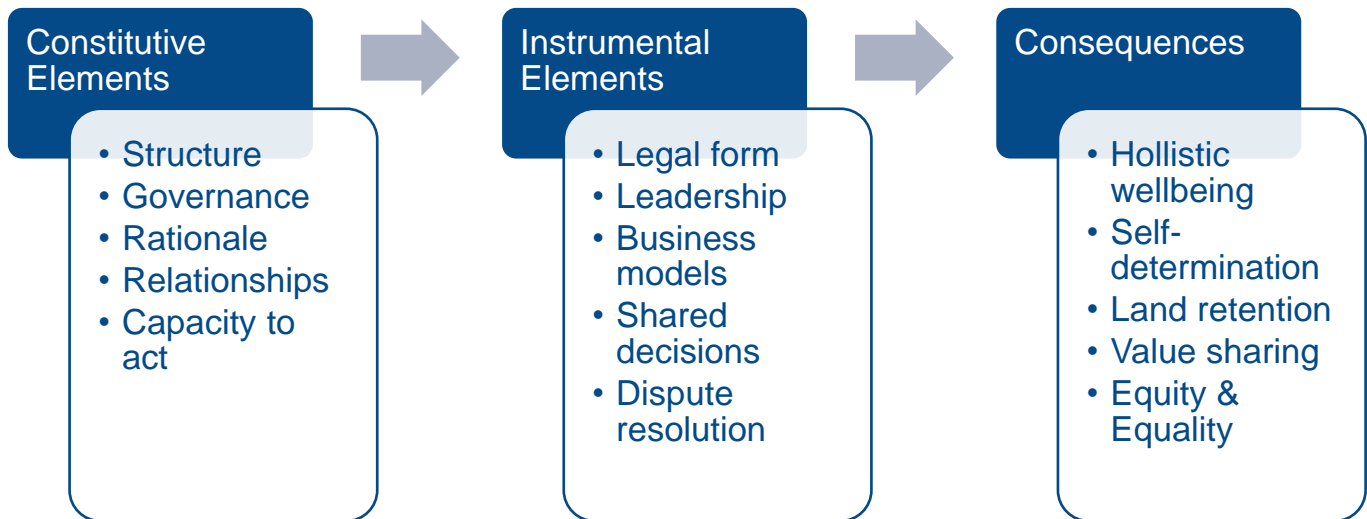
Constitutive Elements

- Structure
- Governance
- Rationale
- Relationships
- Capacity to act

Instrumental Elements

- Legal form
- Leadership
- Business models
- Shared decisions
- Dispute resolution

Consequences

- Hollistic wellbeing
- Self-determination
- Land retention
- Value sharing
- Equity & Equality